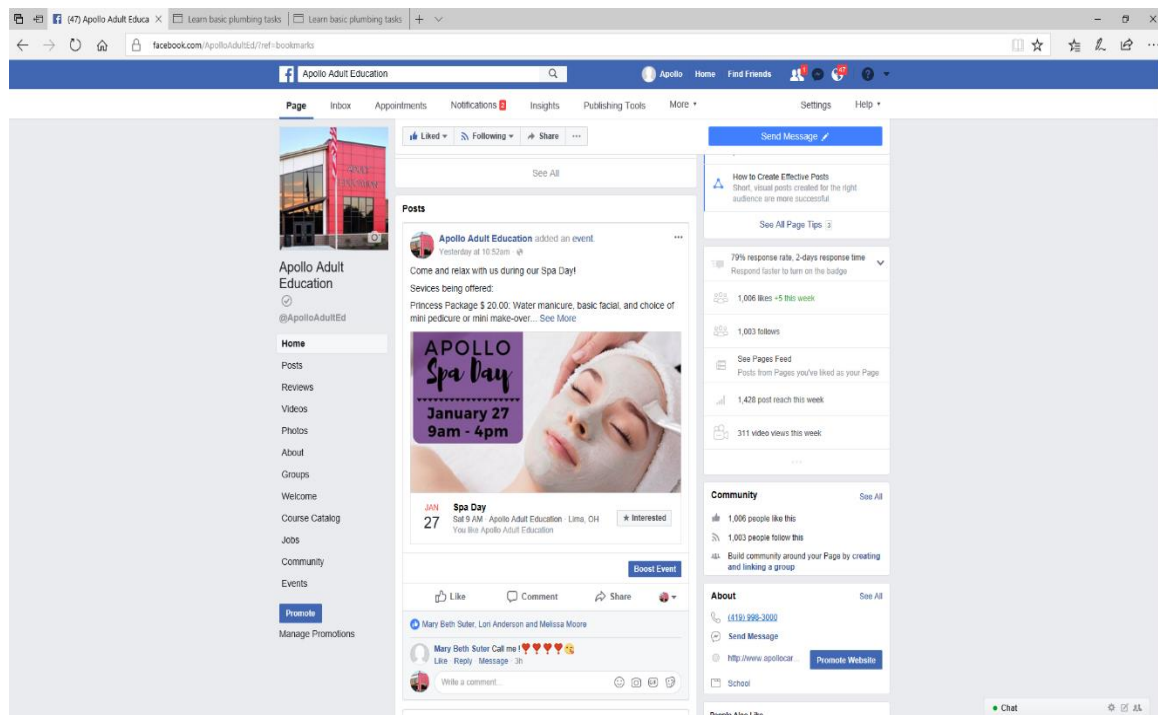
(47) Apollo Adult Educa ×   Learn basic plumbing tasks   Learn basic plumbing tasks   +

facebook.com/ApolloAdultEd/?ref=bookmarks

Apollo Adult Education

Apollo   Home   Find Friends

Page   Inbox   Appointments   Notifications 3   Insights   Publishing Tools   More ▾   Settings   Help ▾

Apollo Adult Education

@ApolloAdultEd

Home
Posts
Reviews
Videos
Photos
About
Groups
Welcome
Course Catalog
Jobs
Community
Events

Promote
Manage Promotions

Liked ▾   Following ▾   Share   ···

See All

Posts

Apollo Adult Education added an event.
Yesterday at 10:52am

Come and relax with us during our Spa Day!

Sevices being offered:

Princess Package $ 20.00: Water manicure, basic facial, and choice of mini pedicure or mini make-over... See More

APOLLO
Spa Day
January 27
9am - 4pm

JAN 27   Spa Day
Sat 9 AM · Apollo Adult Education · Lima, OH
You like Apollo Adult Education
★ Interested

Boost Event

Like   Comment   Share

Mary Beth Suter, Lori Anderson and Melissa Moore

Mary Beth Suter Call me !
Like · Reply · Message · 3h

Write a comment...

Send Message

How to Create Effective Posts
Short, visual posts created for the right audience are more successful.

See All Page Tips 3

79% response rate, 2-days response time
Respond faster to turn on the badge

1,006 likes +5 this week

1,003 follows

See Pages Feed
Posts from Pages you've liked as your Page

1,428 post reach this week

311 video views this week

Community   See All
1,006 people like this
1,003 people follow this
Build community around your Page by creating and linking a group

About   See All
(419) 998-3000
Send Message
http://www.apollocar...   Promote Website
School

People Also Like

• Chat